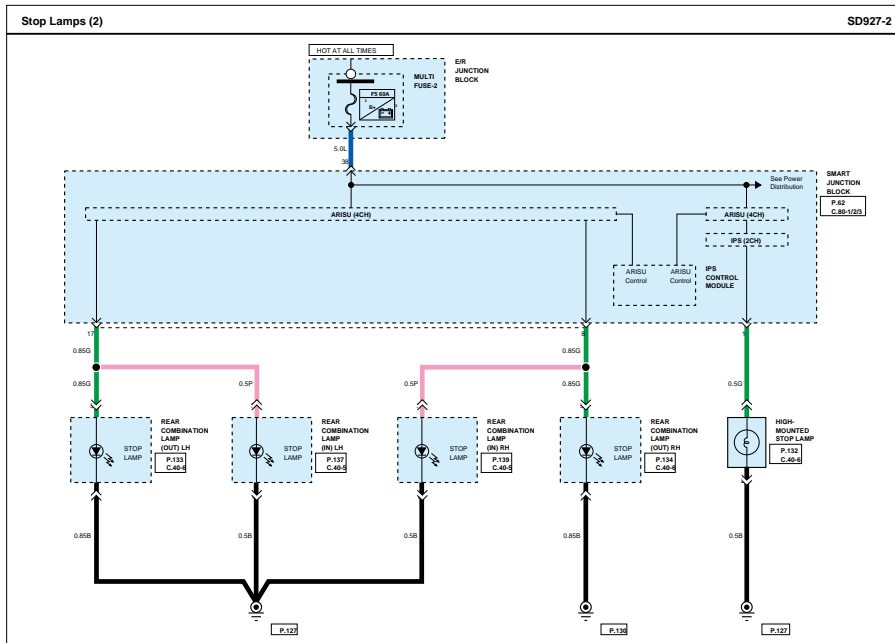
Stop Lamps (2)

SD927-2

HOT AT ALL TIMES

E/R JUNCTION BLOCK

MULTI FUSE-2

F5 50A

5.0L

38

SMART JUNCTION BLOCK

P.62 C.80-1/2/3

See Power Distribution

ARISU (4CH)

ARISU (4CH)

IPS (2CH)

ARISU Control

ARISU Control

IPS CONTROL MODULE

17

8

0.85G

0.85G

0.85G

0.5P

0.5P

0.85G

0.5G

STOP LAMP

REAR COMBINATION LAMP (OUT) LH

P.133 C.40-6

STOP LAMP

REAR COMBINATION LAMP (IN) LH

P.137 C.40-5

STOP LAMP

REAR COMBINATION LAMP (IN) RH

P.139 C.40-5

STOP LAMP

REAR COMBINATION LAMP (OUT) RH

P.134 C.40-6

HIGH-MOUNTED STOP LAMP

P.132 C.40-5

0.85B

0.5B

0.5B

0.85B

0.5B

P.127

P.130

P.127